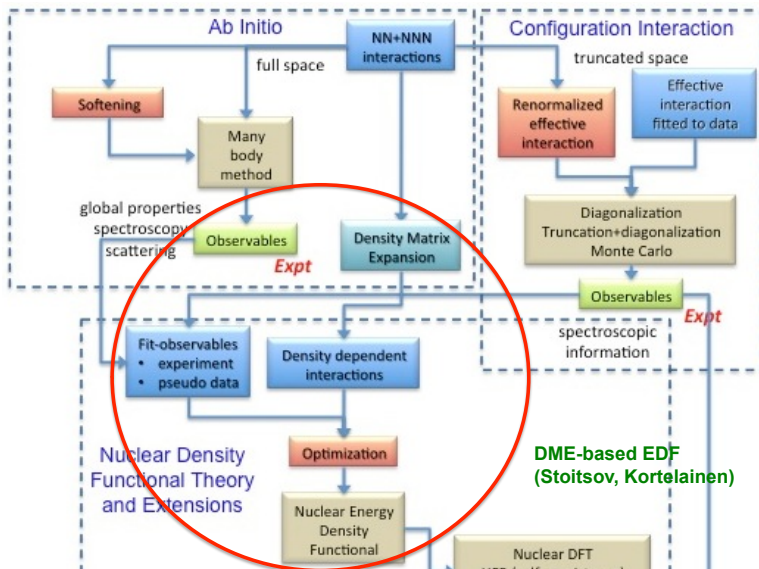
Ab Initio

Configuration Interaction

NN+NNN interactions

full space

truncated space

Softening

Many body method

Renormalized effective interaction

Effective interaction fitted to data

Diagonalization
Truncation+diagonalization
Monte Carlo

global properties
spectroscopy
scattering

Observables

Expt

Density Matrix Expansion

Observables

Expt

spectroscopic information

Fit-observables
• experiment
• pseudo data

Density dependent interactions

Optimization

Nuclear Density Functional Theory and Extensions

DME-based EDF
(Stoitsov, Kortelainen)

Nuclear Energy Density Functional

Nuclear DFT
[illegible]